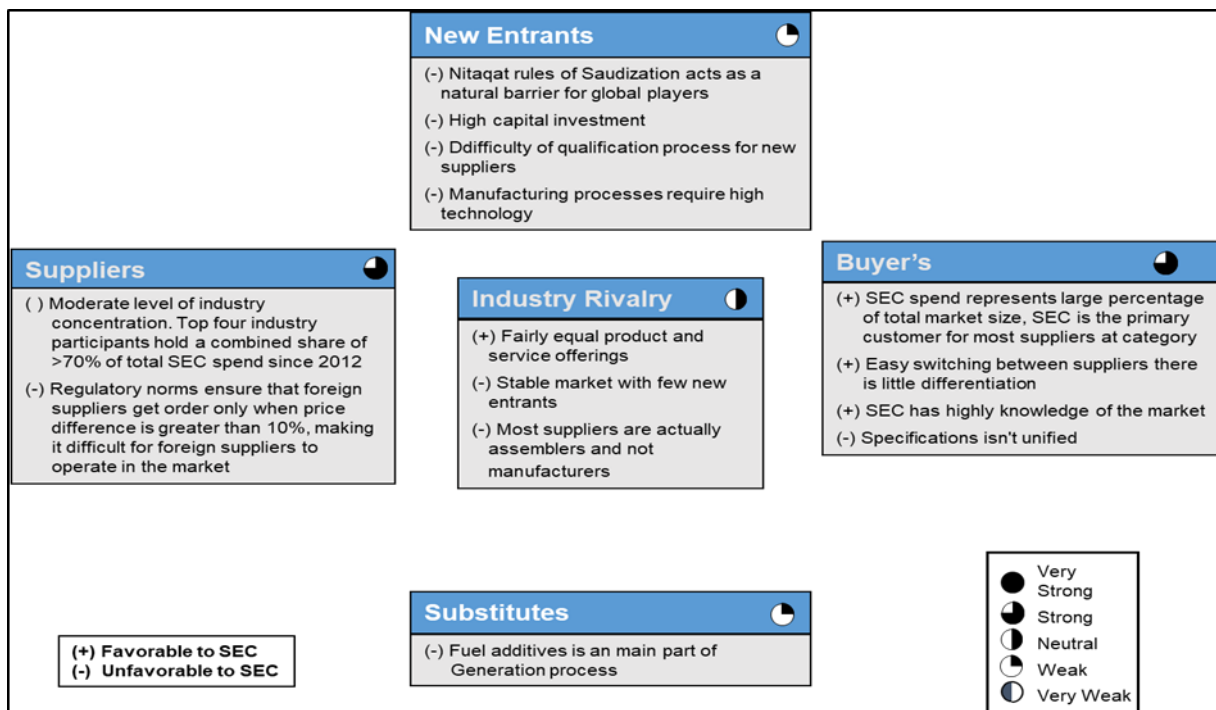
New Entrants

(-) Nitaqat rules of Saudization acts as a natural barrier for global players

(-) High capital investment

(-) Ddifficulty of qualification process for new suppliers

(-) Manufacturing processes require high technology

Suppliers

( ) Moderate level of industry concentration. Top four industry participants hold a combined share of >70% of total SEC spend since 2012

(-) Regulatory norms ensure that foreign suppliers get order only when price difference is greater than 10%, making it difficult for foreign suppliers to operate in the market

Industry Rivalry

(+) Fairly equal product and service offerings

(-) Stable market with few new entrants

(-) Most suppliers are actually assemblers and not manufacturers

Buyer's

(+) SEC spend represents large percentage of total market size, SEC is the primary customer for most suppliers at category

(+) Easy switching between suppliers there is little differentiation

(+) SEC has highly knowledge of the market

(-) Specifications isn't unified

Substitutes

(-) Fuel additives is an main part of Generation process

(+) Favorable to SEC
(-) Unfavorable to SEC

Very Strong
Strong
Neutral
Weak
Very Weak